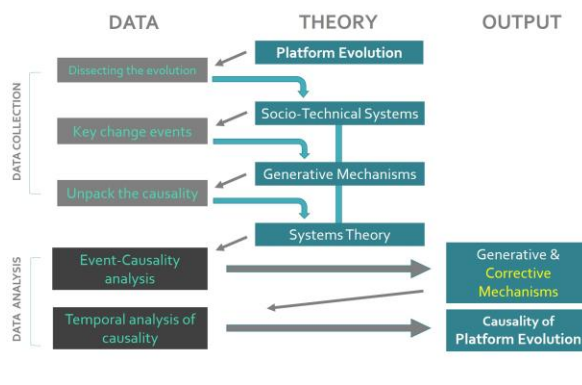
DATA

THEORY

OUTPUT

DATA COLLECTION

Dissecting the evolution

Key change events

Unpack the causality

Platform Evolution

Socio-Technical Systems

Generative Mechanisms

Systems Theory

DATA ANALYSIS

Event-Causality analysis

Temporal analysis of causality

Generative & Corrective Mechanisms

Causality of Platform Evolution